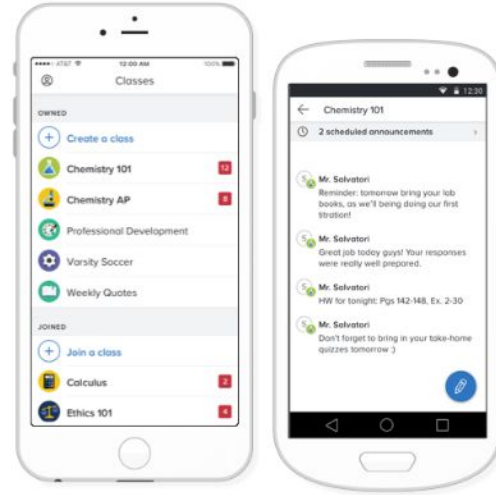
•••○○ AT&T 12:00 AM 100%

Classes

OWNED

Create a class

Chemistry 101 12

Chemistry AP 8

Professional Development

Varsity Soccer

Weekly Quotes

JOINED

Join a class

Calculus 2

Ethics 101 4

12:30

Chemistry 101

2 scheduled announcements

Mr. Salvatori
Reminder: tomorrow bring your lab books, as we'll being doing our first titration!

Mr. Salvatori
Great job today guys! Your responses were really well prepared.

Mr. Salvatori
HW for tonight: Pgs 142-148, Ex. 2-30

Mr. Salvatori
Don't forget to bring in your take-home quizzes tomorrow :)